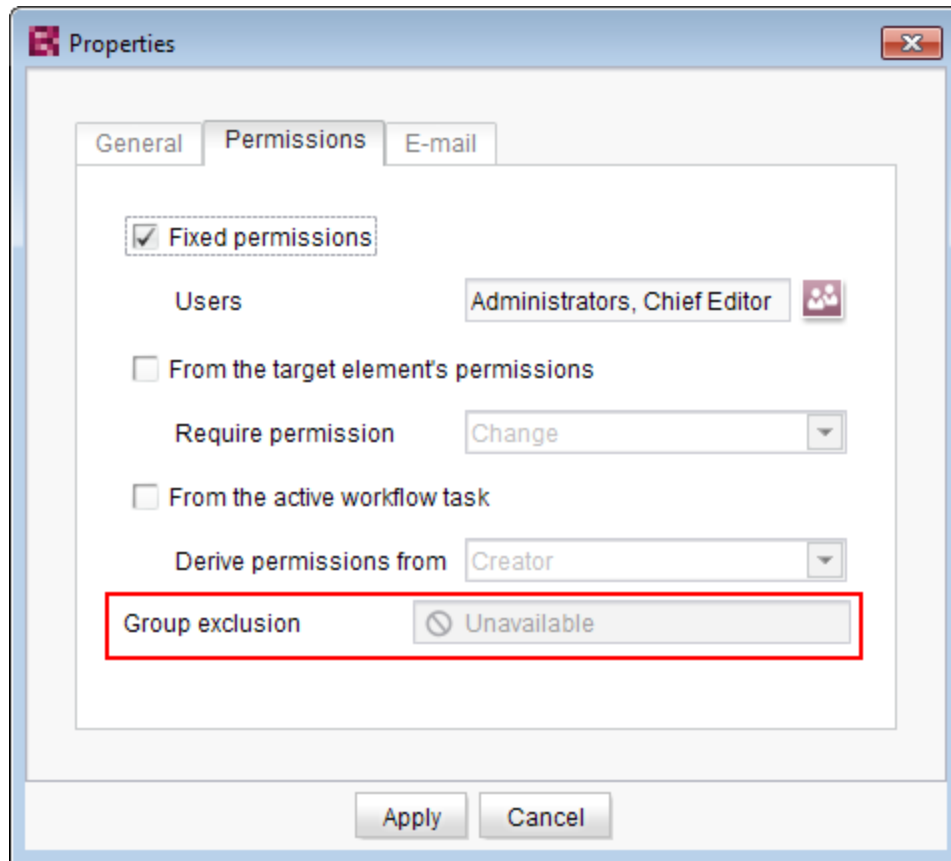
Properties

General | Permissions | E-mail

Fixed permissions

Users | Administrators, Chief Editor

From the target element's permissions

Require permission | Change

From the active workflow task

Derive permissions from | Creator

Group exclusion | Unavailable

Apply | Cancel